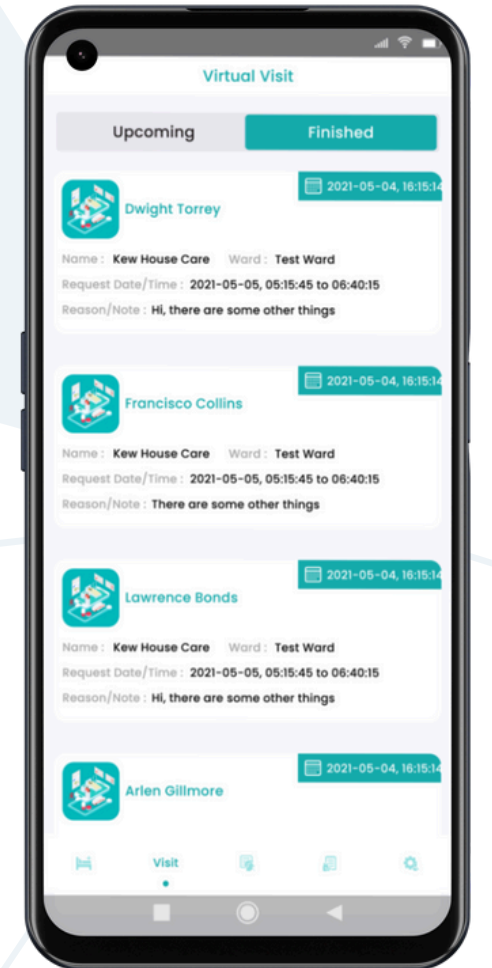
Virtual Visit

Upcoming

Finished

2021-05-04, 16:15:14

Dwight Torrey

Name : Kew House Care Ward : Test Ward

Request Date/Time : 2021-05-05, 05:15:45 to 06:40:15

Reason/Note : Hi, there are some other things

2021-05-04, 16:15:14

Francisco Collins

Name : Kew House Care Ward : Test Ward

Request Date/Time : 2021-05-05, 05:15:45 to 06:40:15

Reason/Note : There are some other things

2021-05-04, 16:15:14

Lawrence Bonds

Name : Kew House Care Ward : Test Ward

Request Date/Time : 2021-05-05, 05:15:45 to 06:40:15

Reason/Note : Hi, there are some other things

2021-05-04, 16:15:14

Arlen Gillmore

Visit